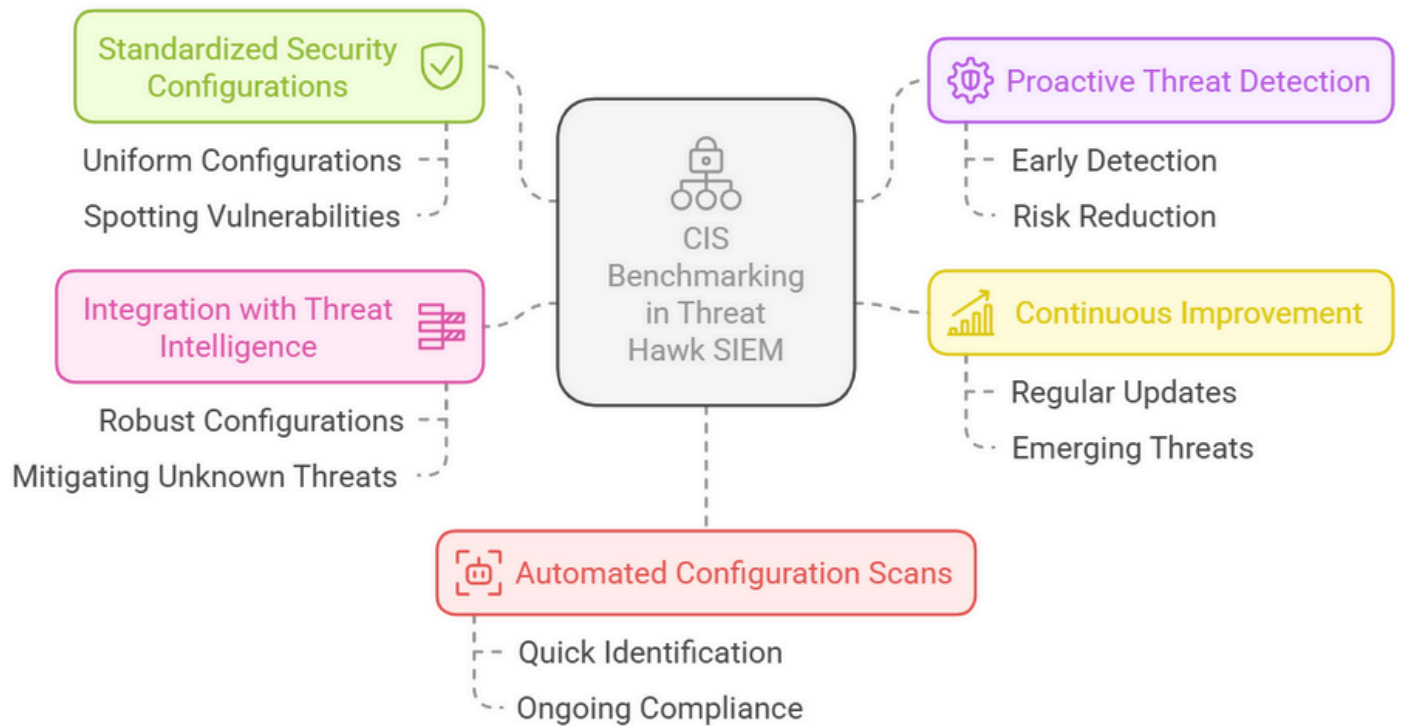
CIS Benchmarking in Threat Hawk SIEM

Standardized Security Configurations

Uniform Configurations

Spotting Vulnerabilities

Proactive Threat Detection

Early Detection

Risk Reduction

Integration with Threat Intelligence

Robust Configurations

Mitigating Unknown Threats

Continuous Improvement

Regular Updates

Emerging Threats

Automated Configuration Scans

Quick Identification

Ongoing Compliance